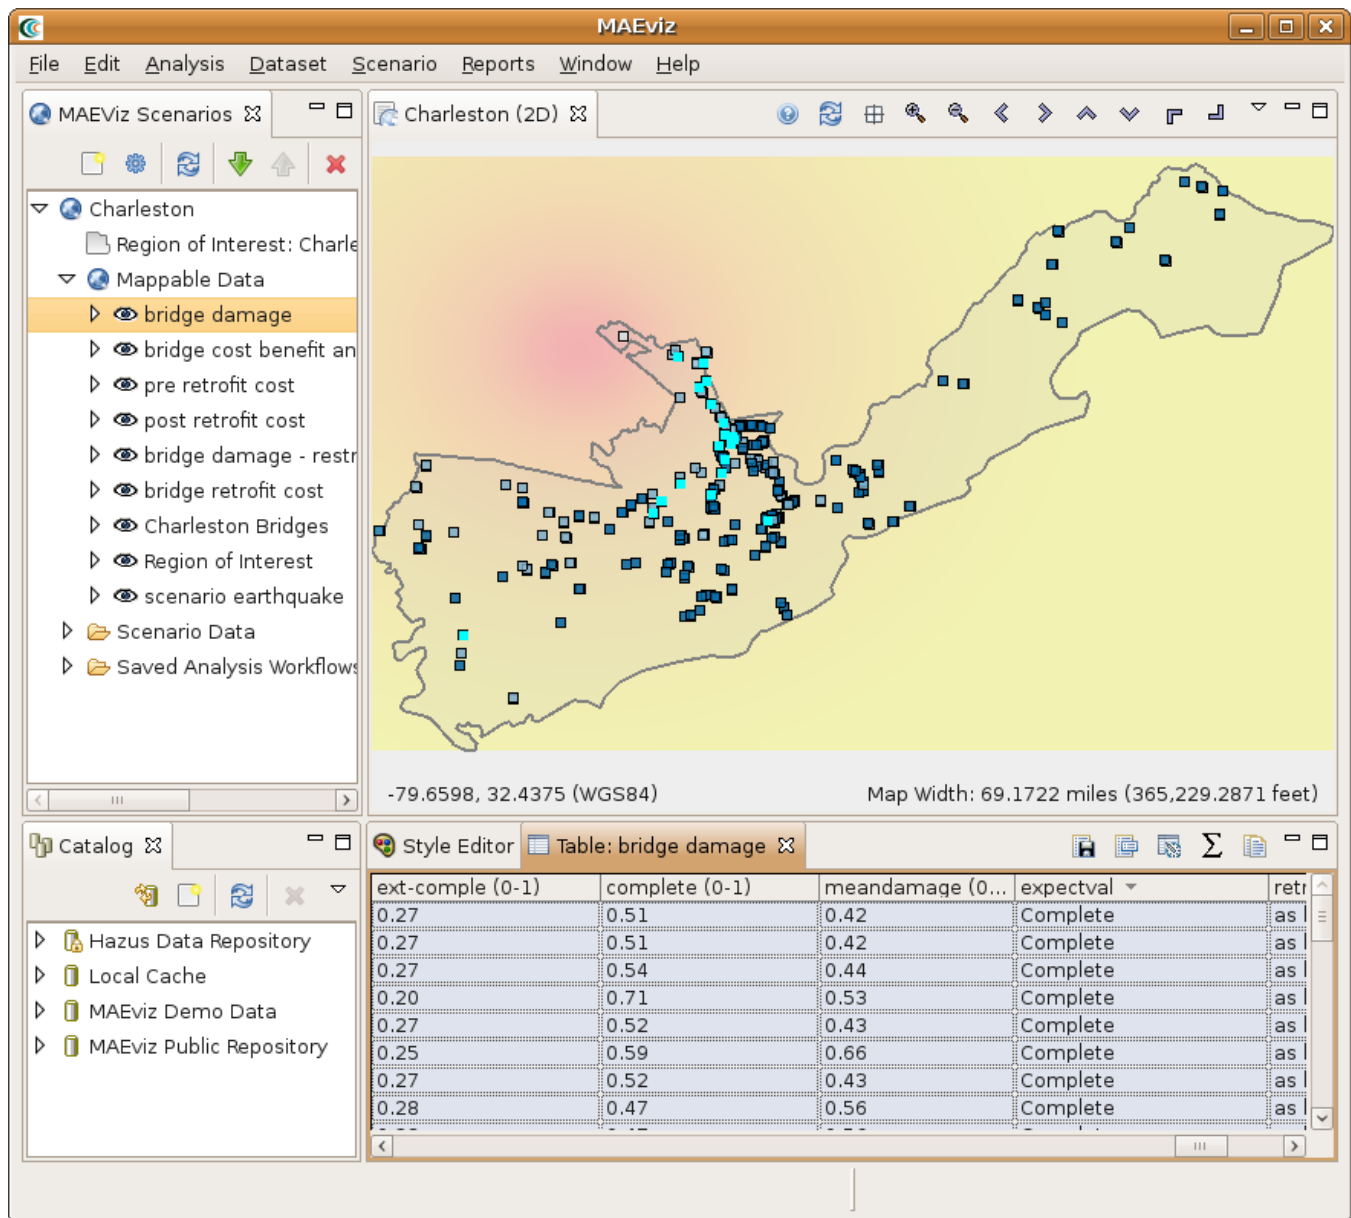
MAEviz

File Edit Analysis Dataset Scenario Reports Window Help

MAEViz Scenarios

Charleston
Region of Interest: Charle
Mappable Data
bridge damage
bridge cost benefit an
pre retrofit cost
post retrofit cost
bridge damage - restr
bridge retrofit cost
Charleston Bridges
Region of Interest
scenario earthquake
Scenario Data
Saved Analysis Workflows

Charleston (2D)

-79.6598, 32.4375 (WGS84)

Map Width: 69.1722 miles (365,229.2871 feet)

Catalog

Hazus Data Repository
Local Cache
MAEviz Demo Data
MAEviz Public Repository

Style Editor

Table: bridge damage

| ext-comple (0-1) | complete (0-1) | meandamage (0... | expectval | retr |
|---|---|---|---|---|
| 0.27 | 0.51 | 0.42 | Complete | as l |
| 0.27 | 0.51 | 0.42 | Complete | as l |
| 0.27 | 0.54 | 0.44 | Complete | as l |
| 0.20 | 0.71 | 0.53 | Complete | as l |
| 0.27 | 0.52 | 0.43 | Complete | as l |
| 0.25 | 0.59 | 0.66 | Complete | as l |
| 0.27 | 0.52 | 0.43 | Complete | as l |
| 0.28 | 0.47 | 0.56 | Complete | as l |